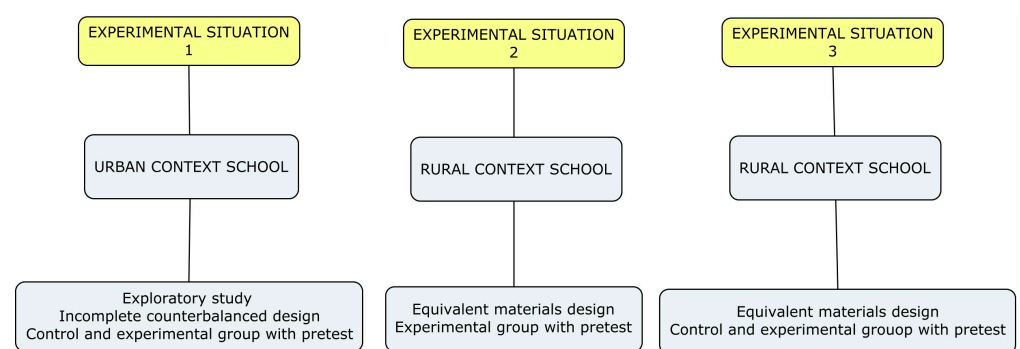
EXPERIMENTAL SITUATION 1

URBAN CONTEXT SCHOOL

Exploratory study
Incomplete counterbalanced design
Control and experimental group with pretest

EXPERIMENTAL SITUATION 2

RURAL CONTEXT SCHOOL

Equivalent materials design
Experimental group with pretest

EXPERIMENTAL SITUATION 3

RURAL CONTEXT SCHOOL

Equivalent materials design
Control and experimental grouop with pretest